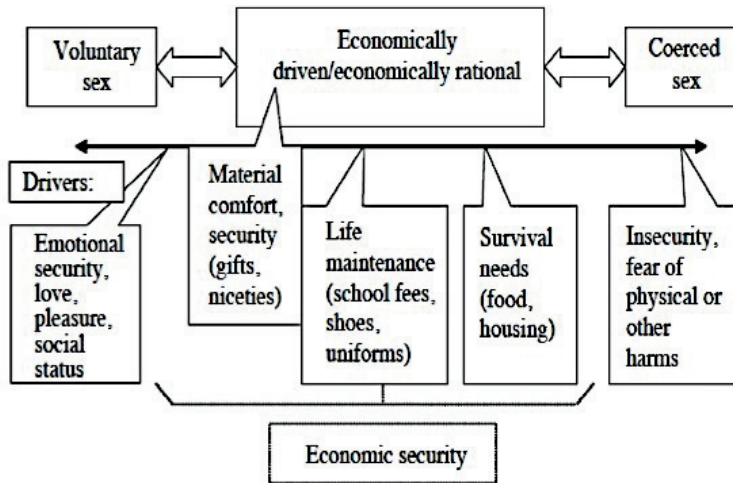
Voluntary sex

Economically driven/economically rational

Coerced sex

Drivers:

Emotional security, love, pleasure, social status

Material comfort, security (gifts, niceties)

Life maintenance (school fees, shoes, uniforms)

Survival needs (food, housing)

Insecurity, fear of physical or other harms

Economic security